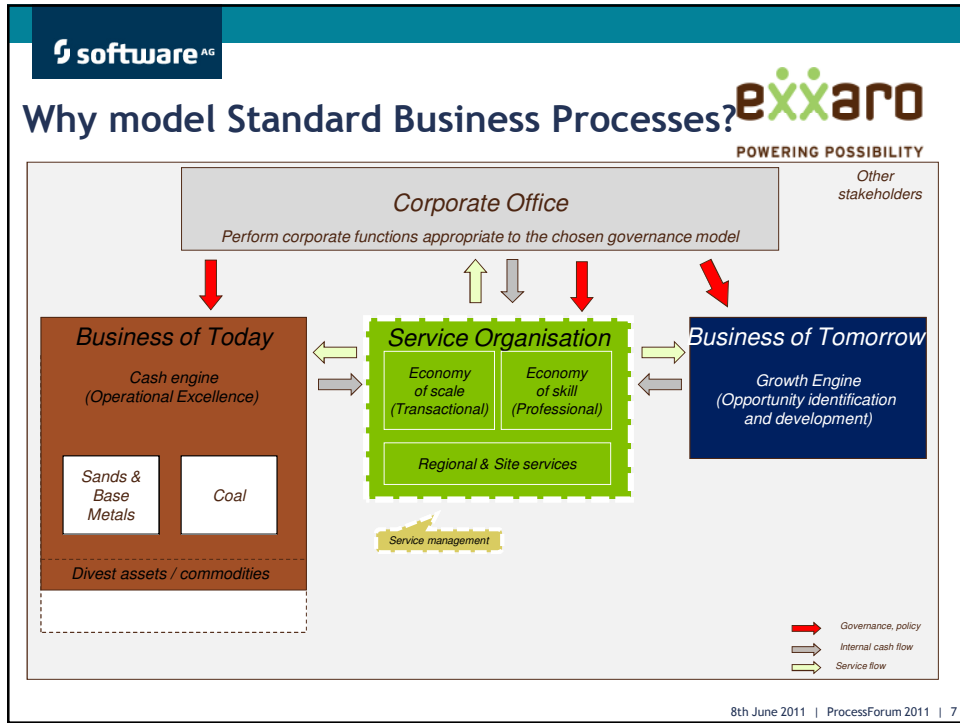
software AG

Why model Standard Business Processes?

exxaro
POWERING POSSIBILITY

Other stakeholders

Corporate Office
Perform corporate functions appropriate to the chosen governance model

Business of Today
Cash engine
(Operational Excellence)

Sands & Base Metals

Coal

Divest assets / commodities

Service Organisation

Economy of scale
(Transactional)

Economy of skill
(Professional)

Regional & Site services

Service management

Business of Tomorrow
Growth Engine
(Opportunity identification and development)

Governance, policy
Internal cash flow
Service flow

8th June 2011 | ProcessForum 2011 | 7